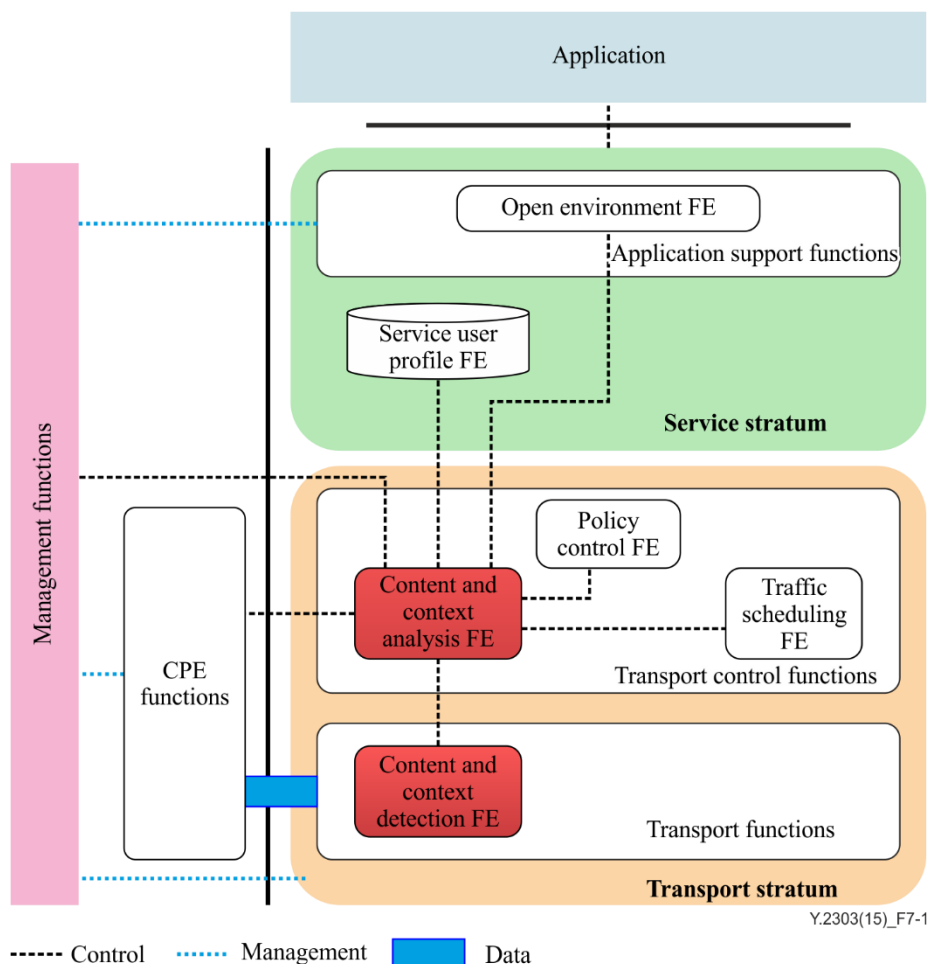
Application

Open environment FE

Application support functions

Service user profile FE

Service stratum

Management functions

Policy control FE

Content and context analysis FE

Traffic scheduling FE

CPE functions

Transport control functions

Content and context detection FE

Transport functions

Transport stratum

Y.2303(15)_F7-1

Control Management Data